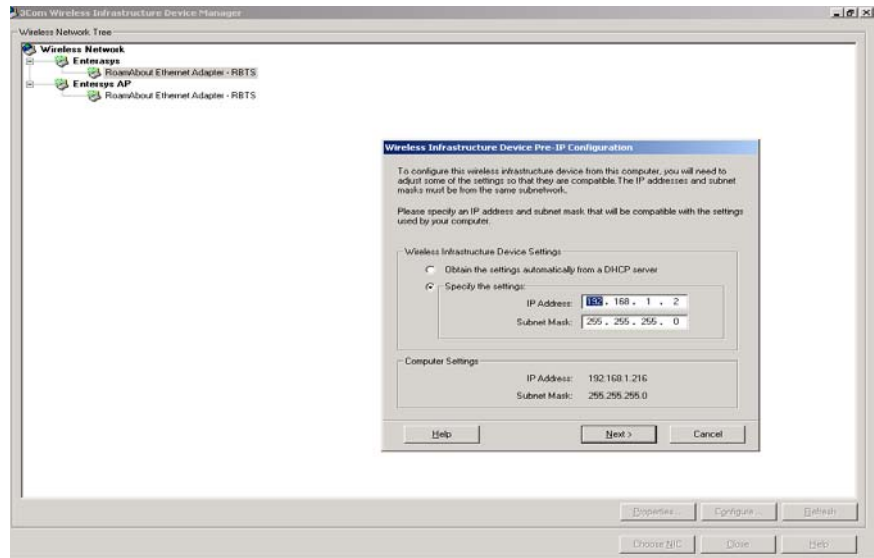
3Com Wireless Infrastructure Device Manager

Wireless Network Tree

Wireless Network
Enterasys
RoamAbout Ethernet Adapter - RBTS
Enterasys AP
RoamAbout Ethernet Adapter - RBTS

Wireless Infrastructure Device Pre-IP Configuration

To configure this wireless infrastructure device from this computer, you will need to adjust some of the settings so that they are compatible. The IP addresses and subnet masks must be from the same subnetwork.

Please specify an IP address and subnet mask that will be compatible with the settings used by your computer.

Wireless Infrastructure Device Settings

Obtain the settings automatically from a DHCP server

Specify the settings:

IP Address: 192 . 168 . 1 . 2

Subnet Mask: 255 . 255 . 255 . 0

Computer Settings

IP Address: 192.168.1.216

Subnet Mask: 255.255.255.0

Help

Next >

Cancel

Properties...

Configure...

Refresh

Choose NIC

Close

Help